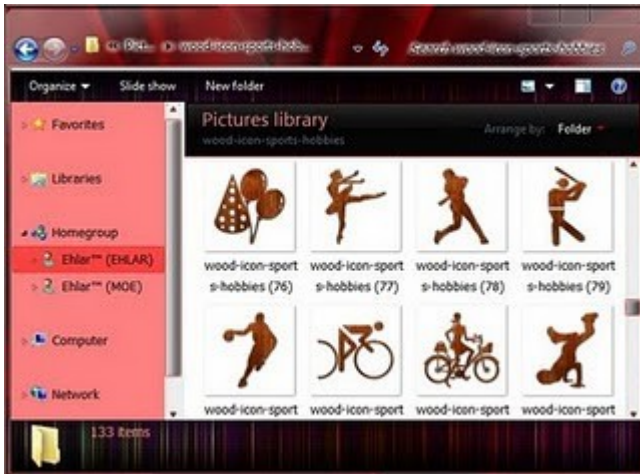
Pict... ▸ wood-icon-sports-hob... ▸ Search wood-icon-sports-hobbies

Organize ▾ Slide show New folder

Favorites

Libraries

Homegroup

Ehlar™ (EHLAR)

Ehlar™ (MOE)

Computer

Network

Pictures library
wood-icon-sports-hobbies

Arrange by: Folder ▾

wood-icon-sports-hobbies (76)

wood-icon-sports-hobbies (77)

wood-icon-sports-hobbies (78)

wood-icon-sports-hobbies (79)

wood-icon-sport

wood-icon-sport

wood-icon-sport

wood-icon-sport

133 items